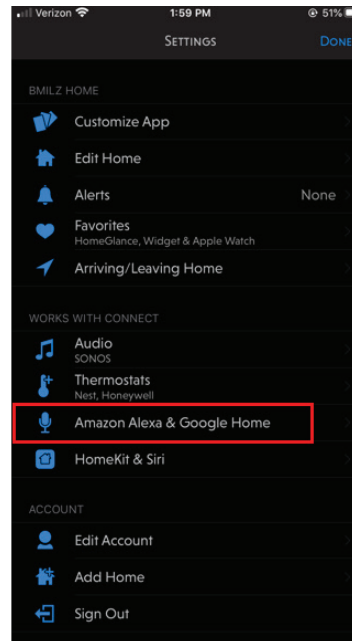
Verizon 1:59 PM 51%

SETTINGS DONE

BMILZ HOME

Customize App

Edit Home

Alerts None

Favorites
HomeGlance, Widget & Apple Watch

Arriving/Leaving Home

WORKS WITH CONNECT

Audio
SONOS

Thermostats
Nest, Honeywell

Amazon Alexa & Google Home

HomeKit & Siri

ACCOUNT

Edit Account

Add Home

Sign Out